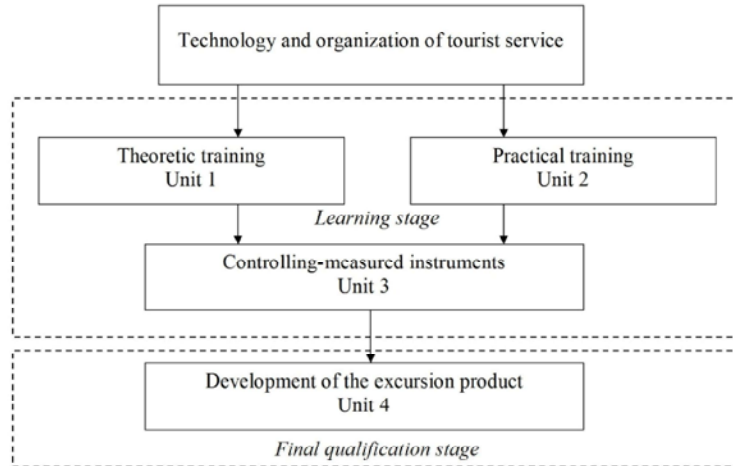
Technology and organization of tourist service

Theoretic training
Unit 1

Practical training
Unit 2

Learning stage

Controlling-measured instruments
Unit 3

Development of the excursion product
Unit 4

Final qualification stage